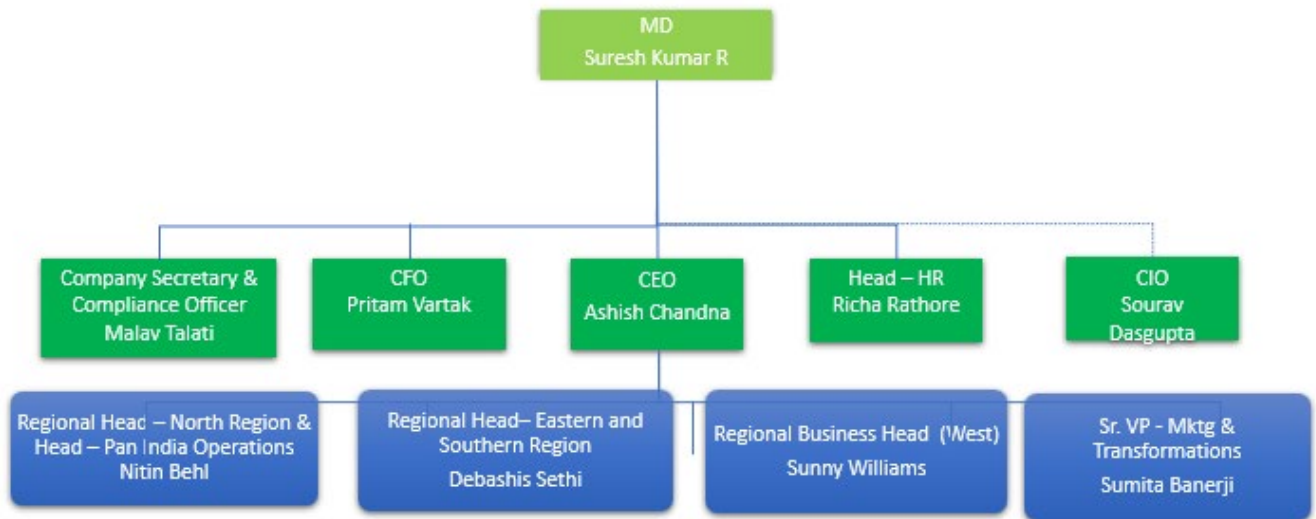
MD
Suresh Kumar R

Company Secretary & Compliance Officer
Malav Talati

CFO
Pritam Vartak

CEO
Ashish Chandna

Head – HR
Richa Rathore

CIO
Sourav Dasgupta

Regional Head – North Region & Head – Pan India Operations
Nitin Behl

Regional Head– Eastern and Southern Region
Debashis Sethi

Regional Business Head (West)
Sunny Williams

Sr. VP - Mktg & Transformations
Sumita Banerji